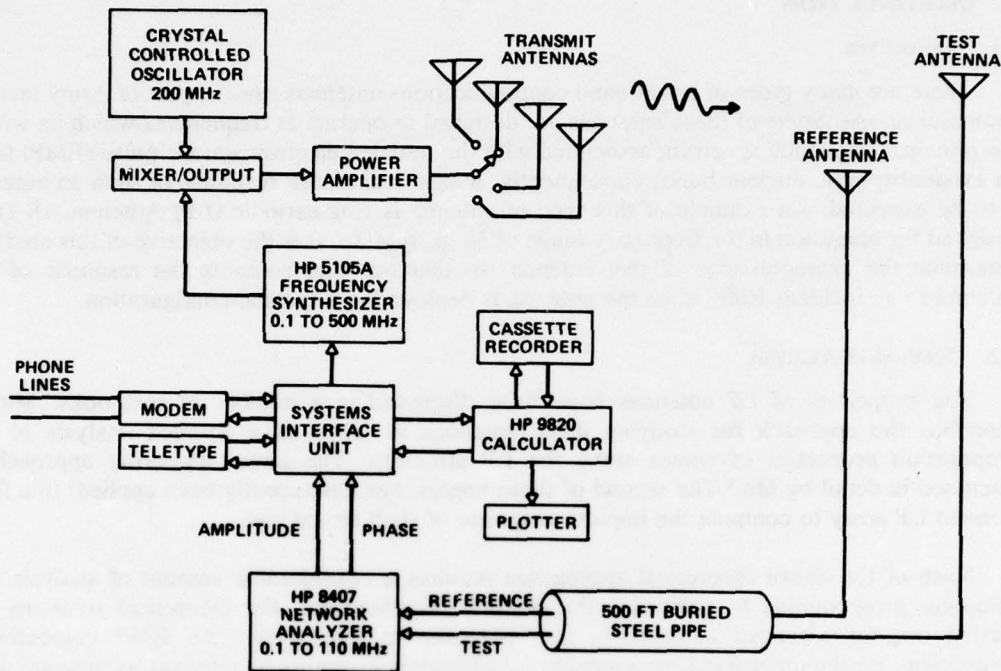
CRYSTAL CONTROLLED OSCILLATOR 200 MHz

TRANSMIT ANTENNAS

TEST ANTENNA

REFERENCE ANTENNA

MIXER/OUTPUT

POWER AMPLIFIER

HP 5105A FREQUENCY SYNTHESIZER 0.1 TO 500 MHz

CASSETTE RECORDER

PHONE LINES

MODEM

TELETYPE

SYSTEMS INTERFACE UNIT

HP 9820 CALCULATOR

PLOTTER

AMPLITUDE

PHASE

HP 8407 NETWORK ANALYZER 0.1 TO 110 MHz

REFERENCE

TEST

500 FT BURIED STEEL PIPE